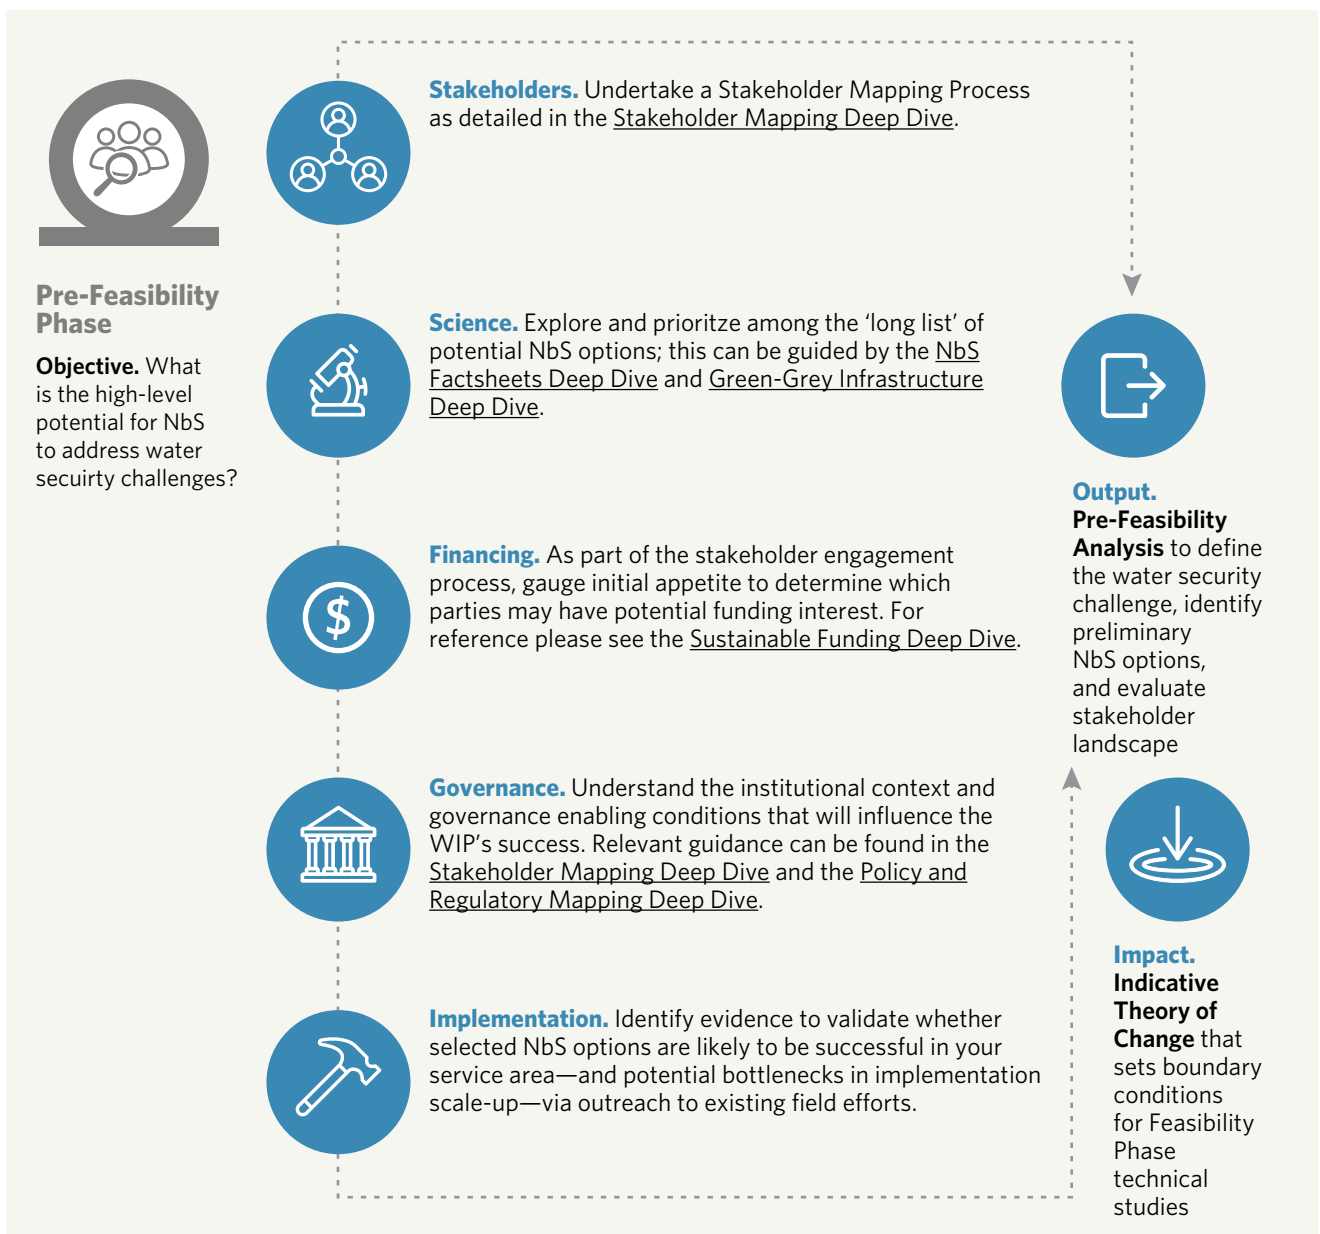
Pre-Feasibility Phase

Objective. What is the high-level potential for NbS to address water secuirty challenges?

Stakeholders. Undertake a Stakeholder Mapping Process as detailed in the Stakeholder Mapping Deep Dive.

Science. Explore and prioritze among the 'long list' of potential NbS options; this can be guided by the NbS Factsheets Deep Dive and Green-Grey Infrastructure Deep Dive.

Financing. As part of the stakeholder engagement process, gauge initial appetite to determine which parties may have potential funding interest. For reference please see the Sustainable Funding Deep Dive.

Governance. Understand the institutional context and governance enabling conditions that will influence the WIP's success. Relevant guidance can be found in the Stakeholder Mapping Deep Dive and the Policy and Regulatory Mapping Deep Dive.

Implementation. Identify evidence to validate whether selected NbS options are likely to be successful in your service area—and potential bottlenecks in implementation scale-up—via outreach to existing field efforts.

Output. Pre-Feasibility Analysis to define the water security challenge, identify preliminary NbS options, and evaluate stakeholder landscape

Impact. Indicative Theory of Change that sets boundary conditions for Feasibility Phase technical studies